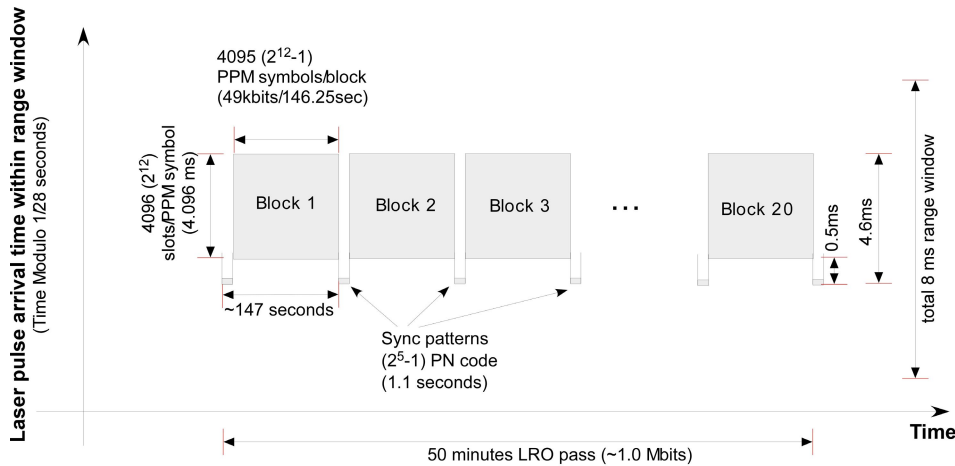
Laser pulse arrival time within range window
(Time Modulo 1/28 seconds)

4095 ($2^{12}$-1)
PPM symbols/block
(49kbits/146.25sec)

4096 ($2^{12}$)
slots/PPM symbol
(4.096 ms)

Block 1

Block 2

Block 3

...

Block 20

0.5ms

4.6ms

total 8 ms range window

~147 seconds

Sync patterns
($2^5$-1) PN code
(1.1 seconds)

Time

50 minutes LRO pass (~1.0 Mbits)